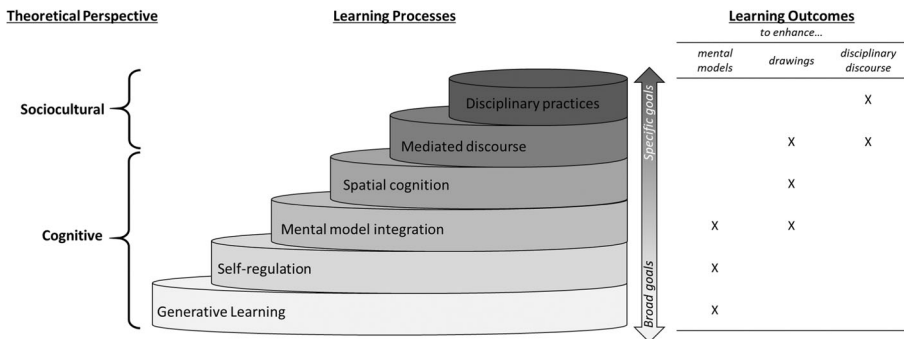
Theoretical Perspective

Learning Processes

Learning Outcomes
to enhance…

Sociocultural

Cognitive

Disciplinary practices
Mediated discourse
Spatial cognition
Mental model integration
Self-regulation
Generative Learning

Specific goals
Broad goals

| mental models | drawings | disciplinary discourse |
|---|---|---|
| | | X |
| | X | X |
| | X | |
| X | X | |
| X | | |
| X | | |